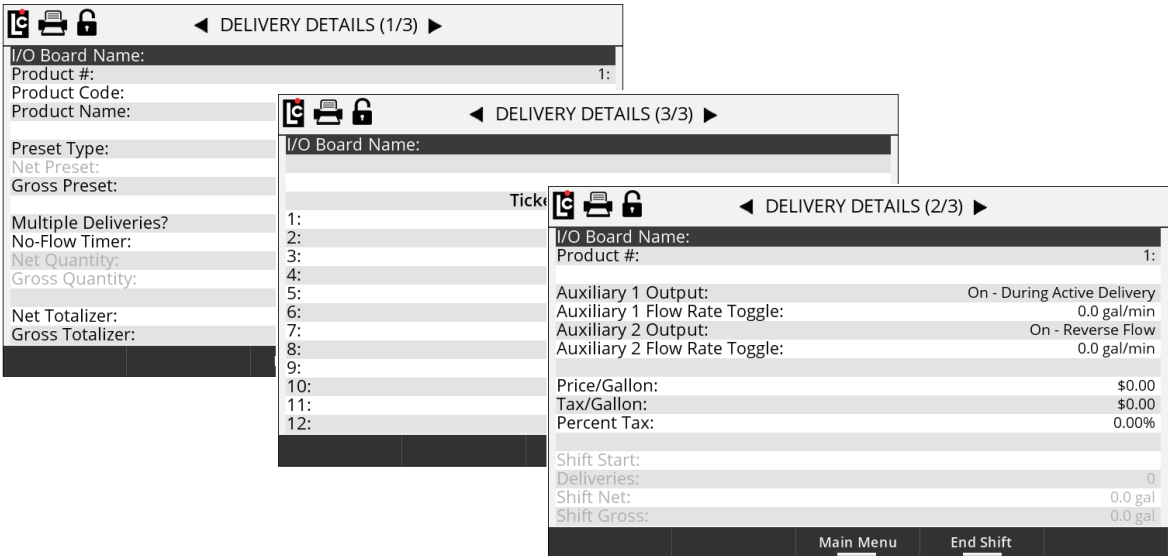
◀ DELIVERY DETAILS (1/3) ▶

I/O Board Name:
Product #: 1:
Product Code:
Product Name:

Preset Type:
Net Preset:
Gross Preset:

Multiple Deliveries?
No-Flow Timer:
Net Quantity:
Gross Quantity:

Net Totalizer:
Gross Totalizer:

◀ DELIVERY DETAILS (3/3) ▶

I/O Board Name:

Ticke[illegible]
1:
2:
3:
4:
5:
6:
7:
8:
9:
10:
11:
12:

◀ DELIVERY DETAILS (2/3) ▶

I/O Board Name:
Product #: 1:

Auxiliary 1 Output: On - During Active Delivery
Auxiliary 1 Flow Rate Toggle: 0.0 gal/min
Auxiliary 2 Output: On - Reverse Flow
Auxiliary 2 Flow Rate Toggle: 0.0 gal/min

Price/Gallon: $0.00
Tax/Gallon: $0.00
Percent Tax: 0.00%

Shift Start:
Deliveries: 0
Shift Net: 0.0 gal
Shift Gross: 0.0 gal

Main Menu
End Shift